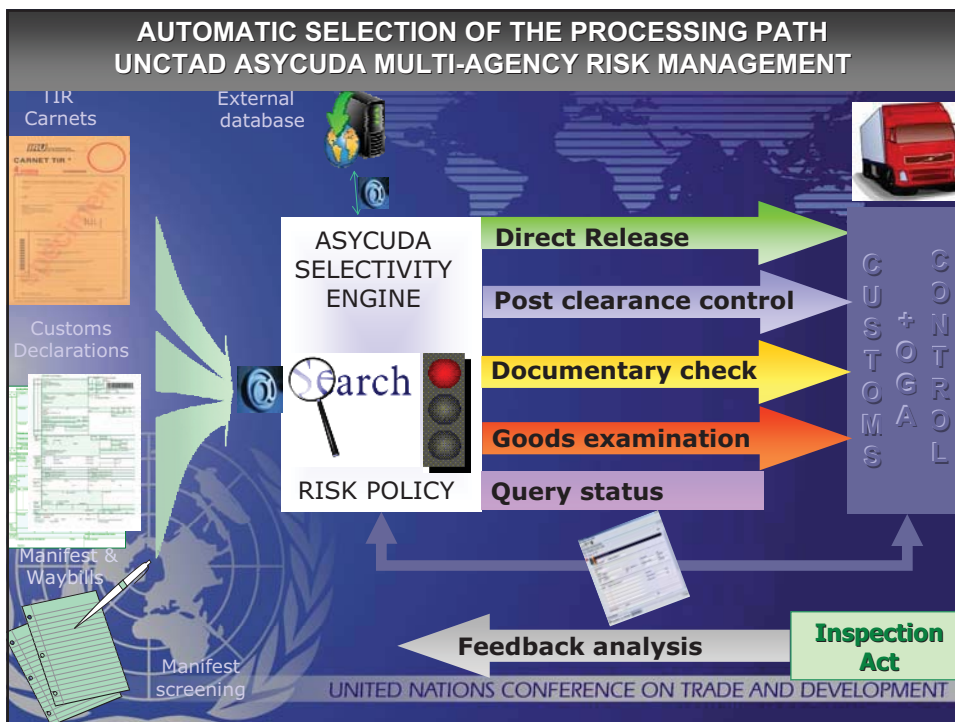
AUTOMATIC SELECTION OF THE PROCESSING PATH
UNCTAD ASYCUDA MULTI-AGENCY RISK MANAGEMENT

TIR Carnets

CARNET TIR

External database

ASYCUDA SELECTIVITY ENGINE

Search

RISK POLICY

Direct Release

Post clearance control

Documentary check

Goods examination

Query status

CUSTOMS + OGA CONTROL

Customs Declarations

Manifest & Waybills

Manifest screening

Feedback analysis

Inspection Act

UNITED NATIONS CONFERENCE ON TRADE AND DEVELOPMENT